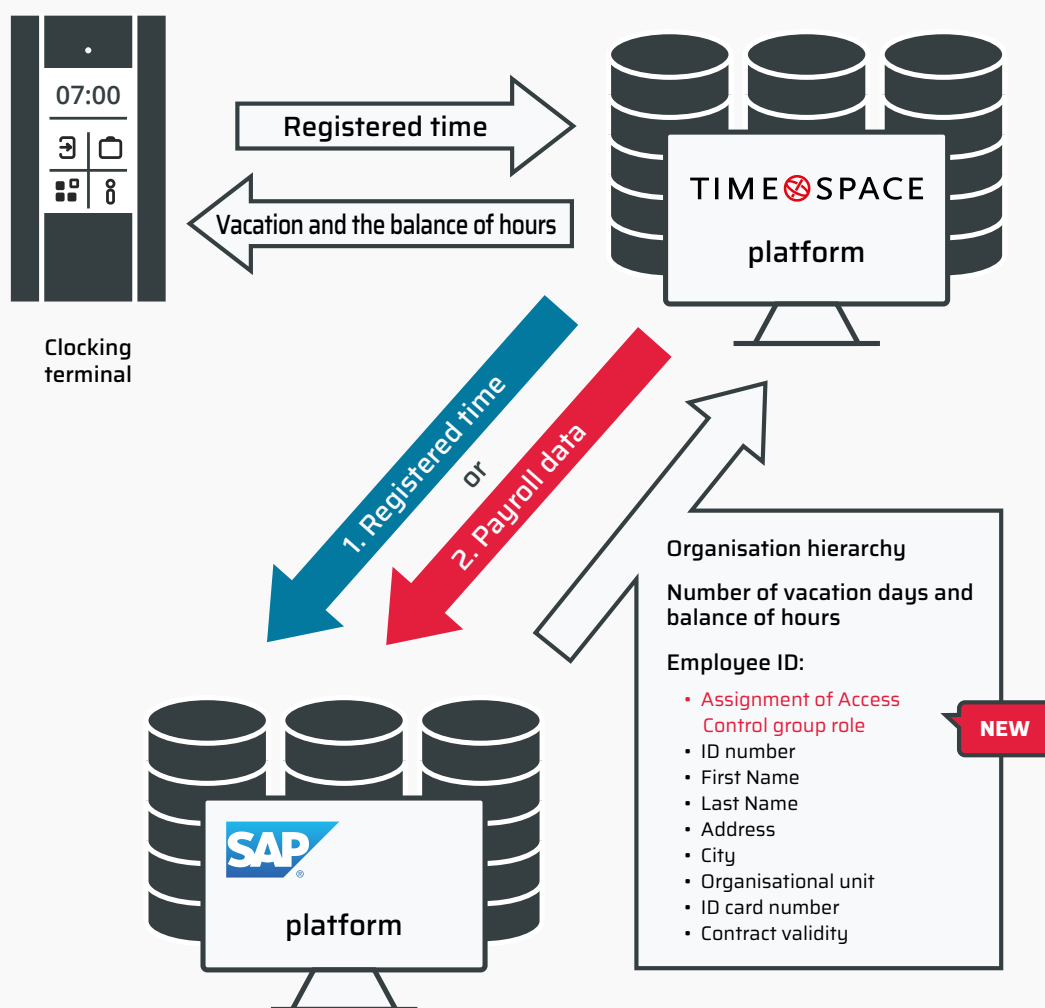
07:00

Registered time

Vacation and the balance of hours

TIME SPACE

platform

Clocking terminal

1. Registered time

or

2. Payroll data

Organisation hierarchy

Number of vacation days and balance of hours

Employee ID:

- Assignment of Access Control group role
- ID number
- First Name
- Last Name
- Address
- City
- Organisational unit
- ID card number
- Contract validity

NEW

SAP

platform